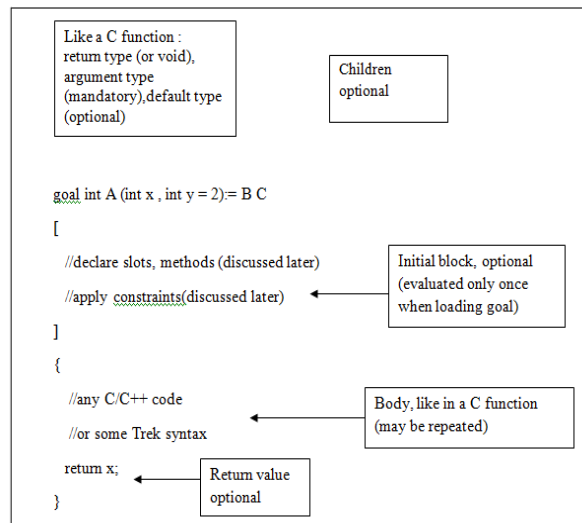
Like a C function : return type (or void), argument type (mandatory),default type (optional)

Children optional

goal int A (int x , int y = 2):= B C

[

//declare slots, methods (discussed later)

//apply constraints(discussed later)

]

{

//any C/C++ code

//or some Trek syntax

return x;

}

Initial block, optional (evaluated only once when loading goal)

Body, like in a C function (may be repeated)

Return value optional